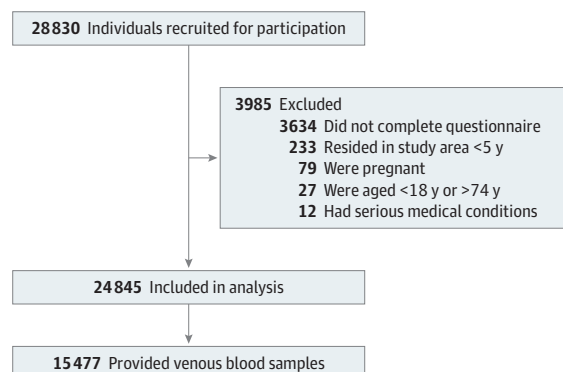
28830 Individuals recruited for participation

3985 Excluded
3634 Did not complete questionnaire
233 Resided in study area <5 y
79 Were pregnant
27 Were aged <18 y or >74 y
12 Had serious medical conditions

24845 Included in analysis

15477 Provided venous blood samples